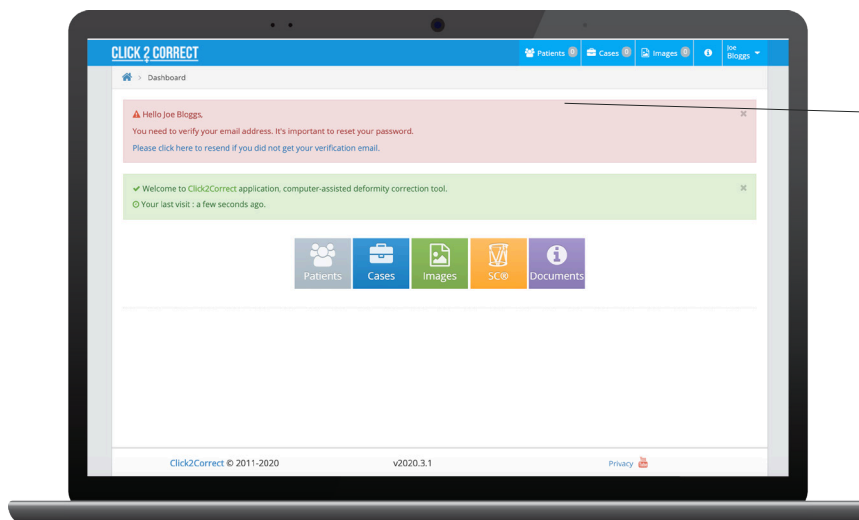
CLICK 2 CORRECT

Patients 0 Cases 0 Images 0 Joe Bloggs

> Dashboard

Hello Joe Bloggs,

You need to verify your email address. It's important to reset your password.

Please click here to resend if you did not get your verification email.

Welcome to Click2Correct application, computer-assisted deformity correction tool.

Your last visit : a few seconds ago.

Patients

Cases

Images

SC®

Documents

Click2Correct © 2011-2020

v2020.3.1

Privacy You Tube